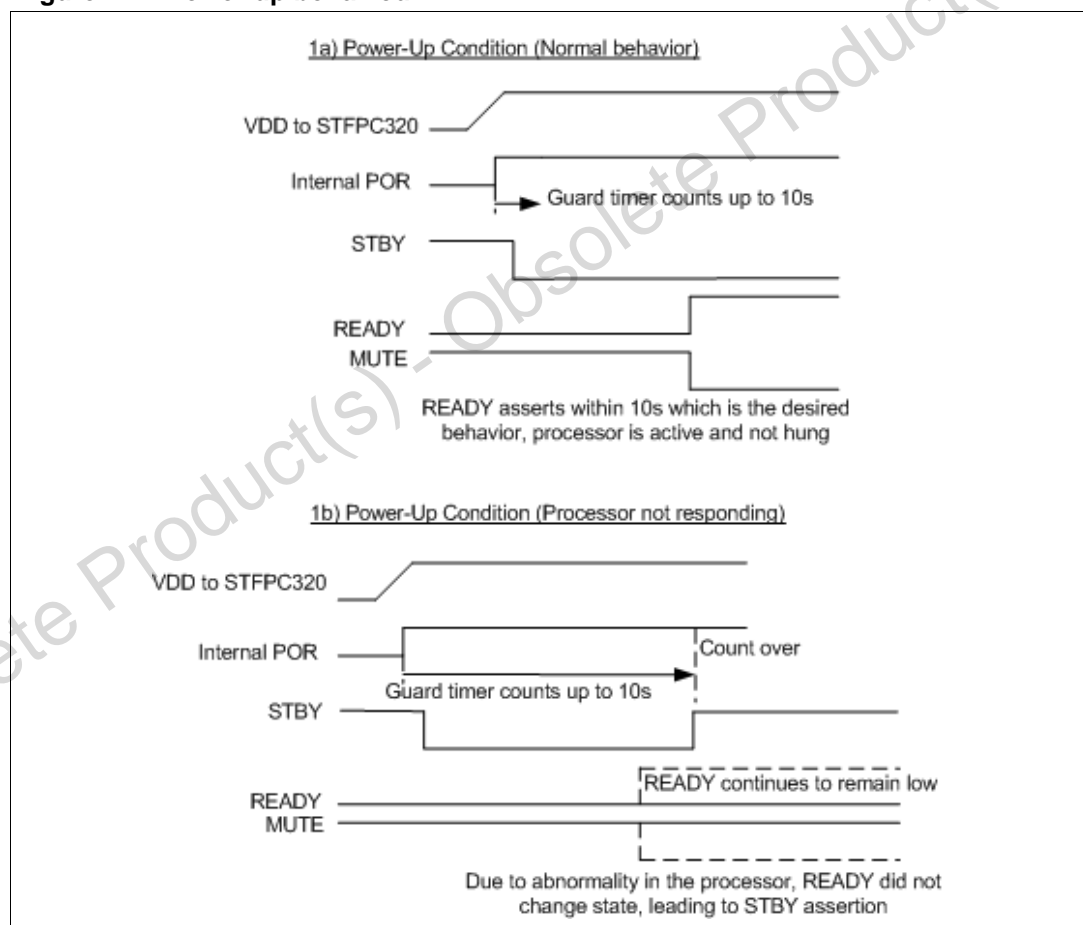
1a) Power-Up Condition (Normal behavior)

VDD to STFPC320

Internal POR

Guard timer counts up to 10s

STBY

READY

MUTE

READY asserts within 10s which is the desired behavior, processor is active and not hung

1b) Power-Up Condition (Processor not responding)

VDD to STFPC320

Internal POR

Count over

Guard timer counts up to 10s

STBY

READY continues to remain low

READY

MUTE

Due to abnormality in the processor, READY did not change state, leading to STBY assertion

Obsolete Product(s) - Obsolete Product(s)